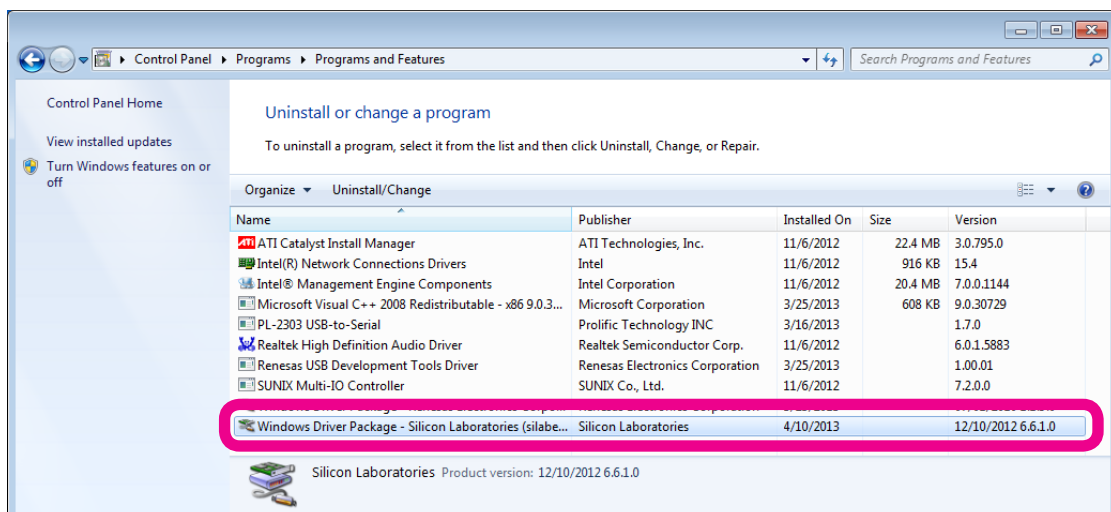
Control Panel ▸ Programs ▸ Programs and Features

Search Programs and Features

Control Panel Home

View installed updates

Turn Windows features on or off

Uninstall or change a program

To uninstall a program, select it from the list and then click Uninstall, Change, or Repair.

Organize ▾ Uninstall/Change

| Name | Publisher | Installed On | Size | Version |
|---|---|---|---|---|
| ATI Catalyst Install Manager | ATI Technologies, Inc. | 11/6/2012 | 22.4 MB | 3.0.795.0 |
| Intel(R) Network Connections Drivers | Intel | 11/6/2012 | 916 KB | 15.4 |
| Intel® Management Engine Components | Intel Corporation | 11/6/2012 | 20.4 MB | 7.0.0.1144 |
| Microsoft Visual C++ 2008 Redistributable - x86 9.0.3... | Microsoft Corporation | 3/25/2013 | 608 KB | 9.0.30729 |
| PL-2303 USB-to-Serial | Prolific Technology INC | 3/16/2013 | | 1.7.0 |
| Realtek High Definition Audio Driver | Realtek Semiconductor Corp. | 11/6/2012 | | 6.0.1.5883 |
| Renesas USB Development Tools Driver | Renesas Electronics Corporation | 3/25/2013 | | 1.00.01 |
| SUNIX Multi-IO Controller | SUNIX Co., Ltd. | 11/6/2012 | | 7.2.0.0 |
| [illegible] | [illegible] | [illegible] | | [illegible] |
| Windows Driver Package - Silicon Laboratories (silabe... | Silicon Laboratories | 4/10/2013 | | 12/10/2012 6.6.1.0 |

Silicon Laboratories Product version: 12/10/2012 6.6.1.0